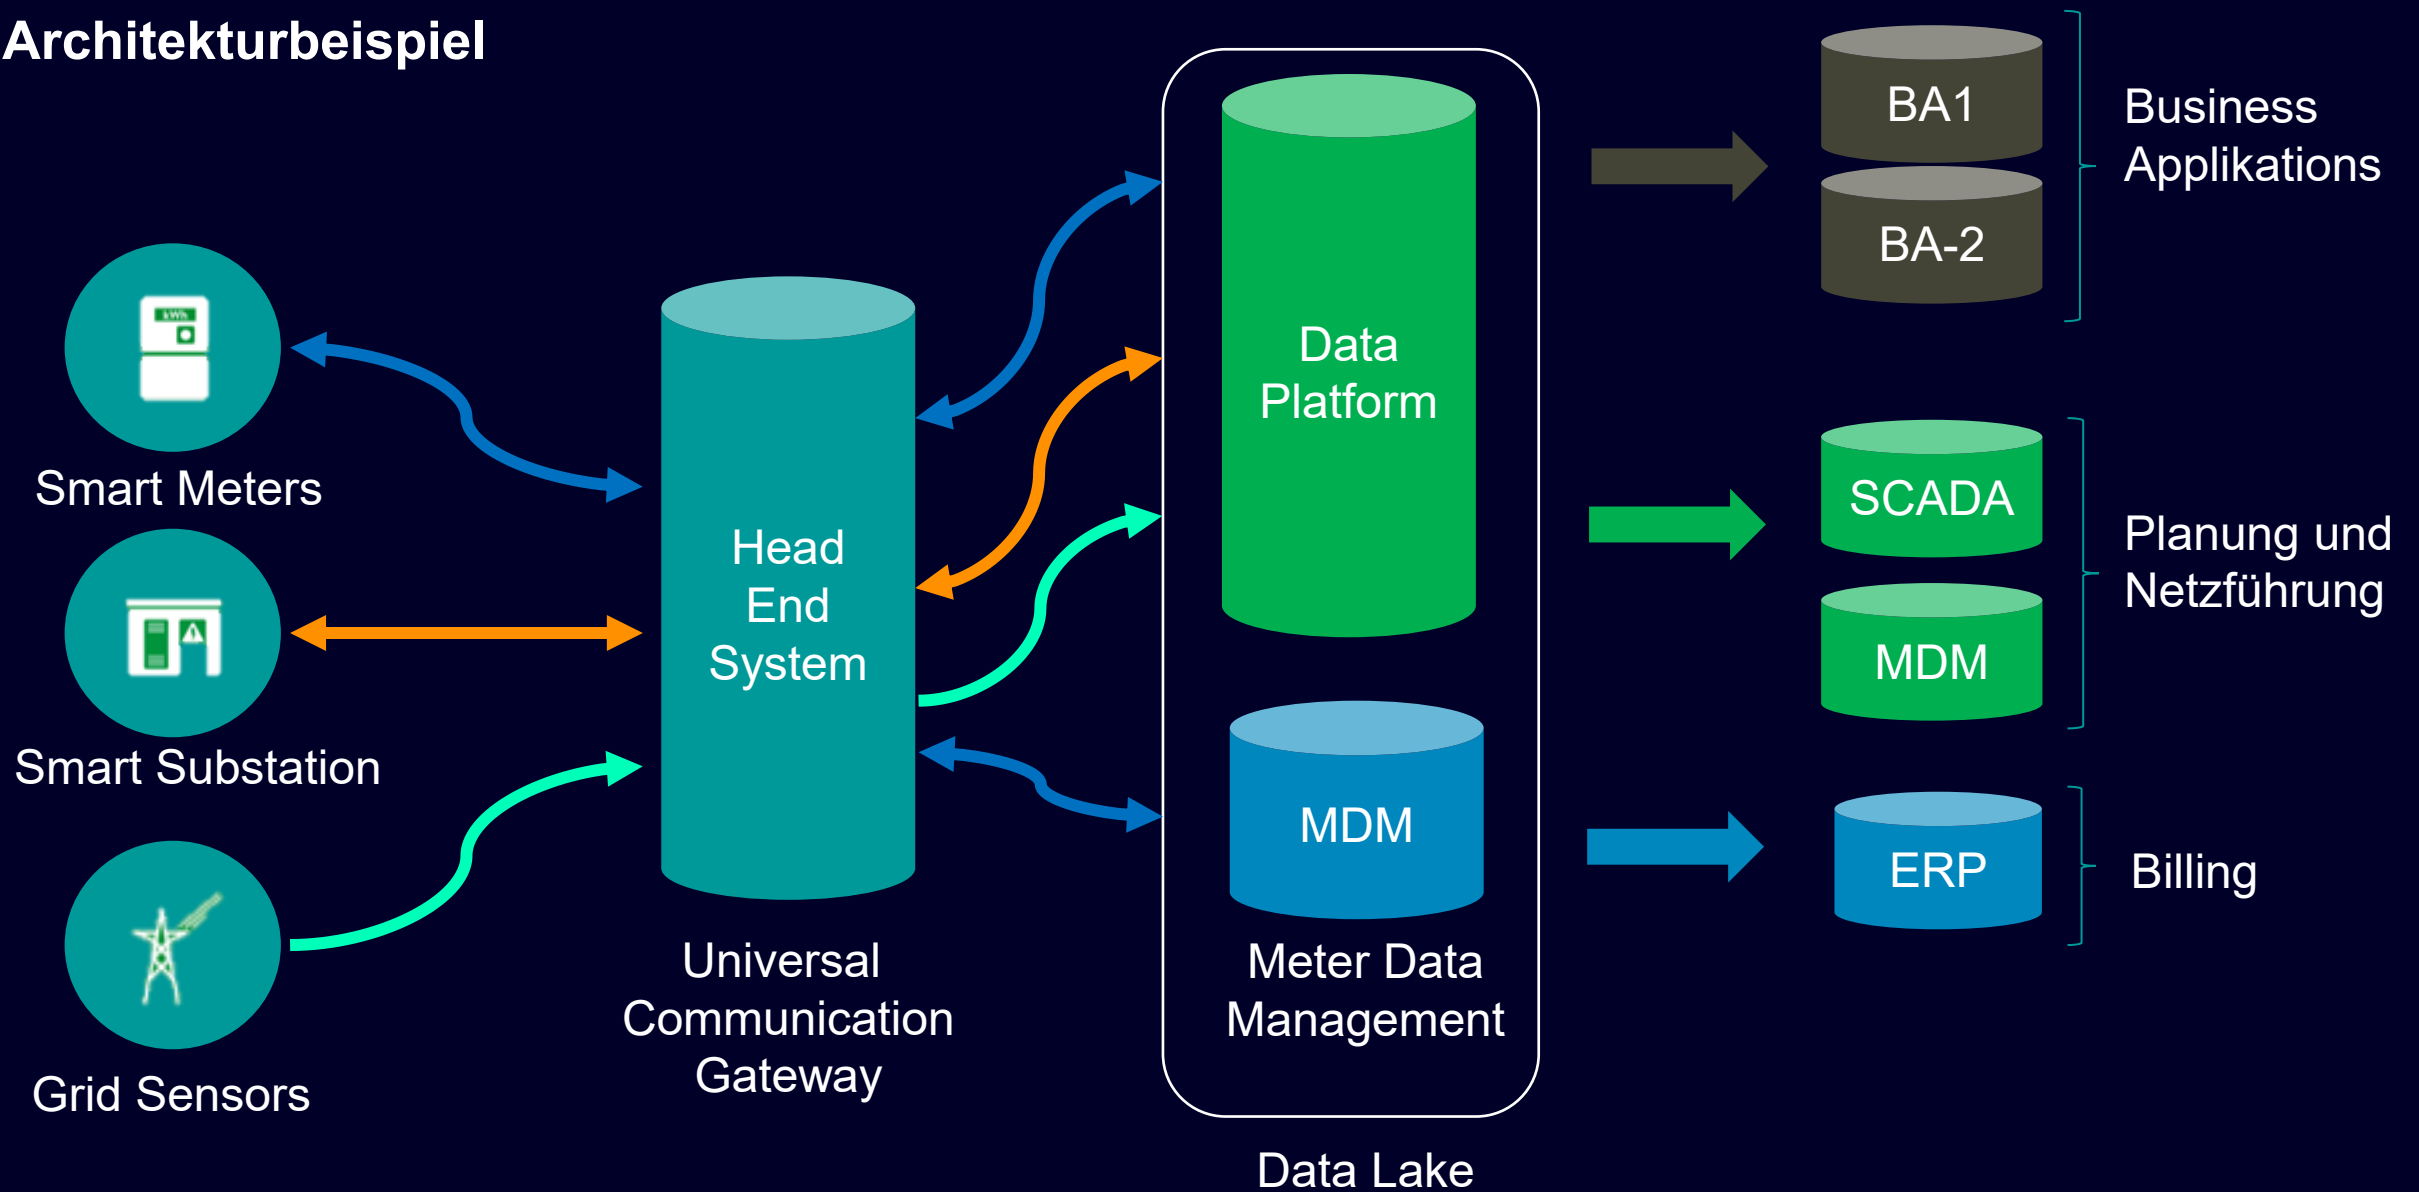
Architekturbeispiel

kWh

Smart Meters

Smart Substation

Grid Sensors

Head End System

Universal Communication Gateway

Data Platform

MDM

Meter Data Management

Data Lake

BA1

BA-2

Business Applikations

SCADA

MDM

Planung und Netzführung

ERP

Billing